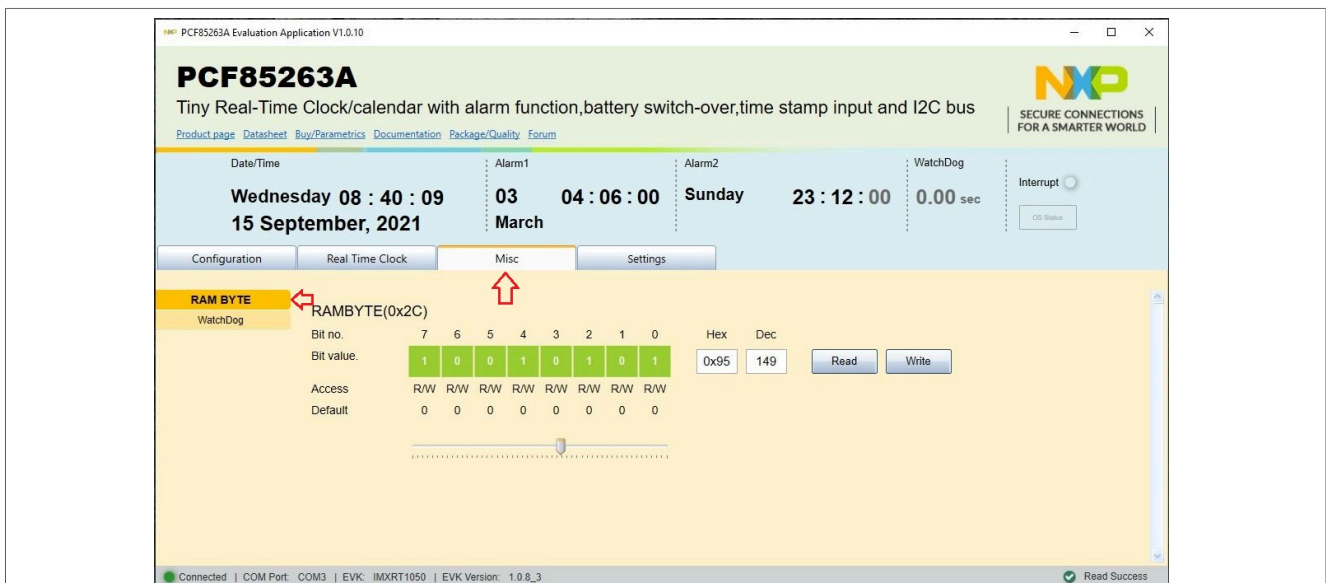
PCF85263A Evaluation Application V1.0.10

PCF85263A

Tiny Real-Time Clock/calendar with alarm function,battery switch-over,time stamp input and I2C bus

Product page Datasheet Buy/Parametrics Documentation Package/Quality Forum

NXP SECURE CONNECTIONS FOR A SMARTER WORLD

Date/Time
Wednesday 08 : 40 : 09
15 September, 2021

Alarm1
03 04 : 06 : 00
March

Alarm2
Sunday 23 : 12 : 00

WatchDog
0.00 sec

Interrupt

OS Status

Configuration | Real Time Clock | Misc | Settings

RAM BYTE
WatchDog

RAMBYTE(0x2C)

| Bit no. | 7 | 6 | 5 | 4 | 3 | 2 | 1 | 0 |
|---|---|---|---|---|---|---|---|---|
| Bit value. | 1 | 0 | 0 | 1 | 0 | 1 | 0 | 1 |
| Access | R/W | R/W | R/W | R/W | R/W | R/W | R/W | R/W |
| Default | 0 | 0 | 0 | 0 | 0 | 0 | 0 | 0 |

Hex Dec
0x95 149 Read Write

Connected | COM Port: COM3 | EVK: IMXRT1050 | EVK Version: 1.0.8_3

Read Success